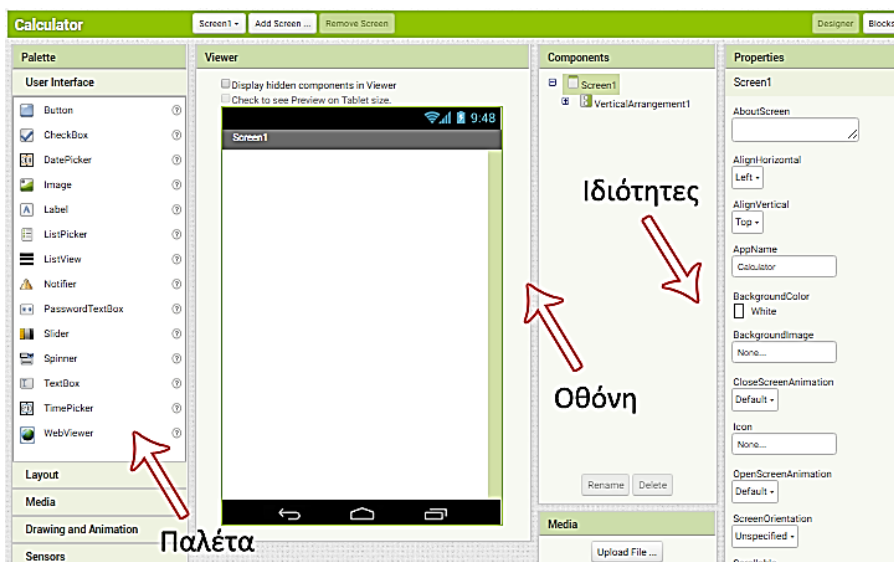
Calculator
Screen1 ▾
Add Screen ...
Remove Screen
Designer
Blocks

Palette
User Interface
Button
CheckBox
DatePicker
Image
Label
ListPicker
ListView
Notifier
PasswordTextBox
Slider
Spinner
TextBox
TimePicker
WebViewer
Layout
Media
Drawing and Animation
Sensors

Viewer
Display hidden components in Viewer
Check to see Preview on Tablet size.
9:48
Screen1

Components
Screen1
VerticalArrangement1
Rename
Delete
Media
Upload File ...

Properties
Screen1
AboutScreen
AlignHorizontal
Left ▾
AlignVertical
Top ▾
AppName
Calculator
BackgroundColor
White
BackgroundImage
None...
CloseScreenAnimation
Default ▾
Icon
None...
OpenScreenAnimation
Default ▾
ScreenOrientation
Unspecified ▾

Ιδιότητες
Οθόνη
Παλέτα